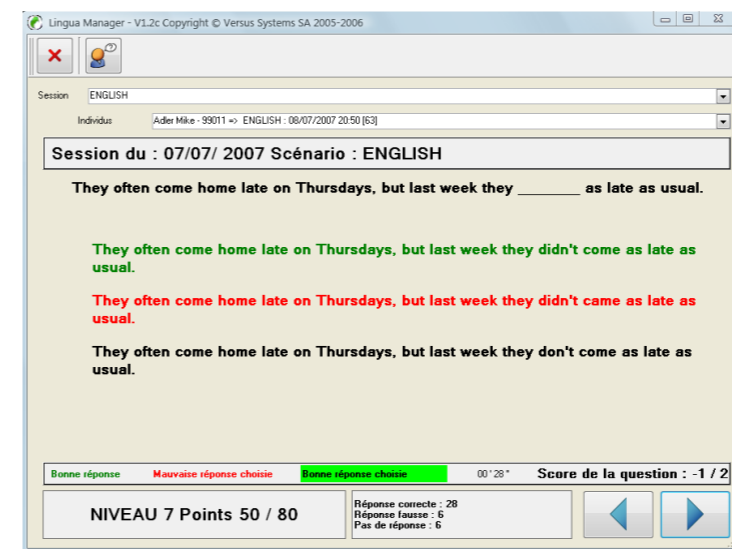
Lingua Manager - V1.2c Copyright © Versus Systems SA 2005-2006

Session ENGLISH

Individus Adler Mike - 99011 => ENGLISH : 08/07/2007 20:50 [63]

Session du : 07/07/ 2007 Scénario : ENGLISH

They often come home late on Thursdays, but last week they ________ as late as usual.

They often come home late on Thursdays, but last week they didn't come as late as usual.

They often come home late on Thursdays, but last week they didn't came as late as usual.

They often come home late on Thursdays, but last week they don't come as late as usual.

Bonne réponse Mauvaise réponse choisie Bonne réponse choisie 00 ' 28 " Score de la question : -1 / 2

NIVEAU 7 Points 50 / 80

Réponse correcte : 28
Réponse fausse : 6
Pas de réponse : 6